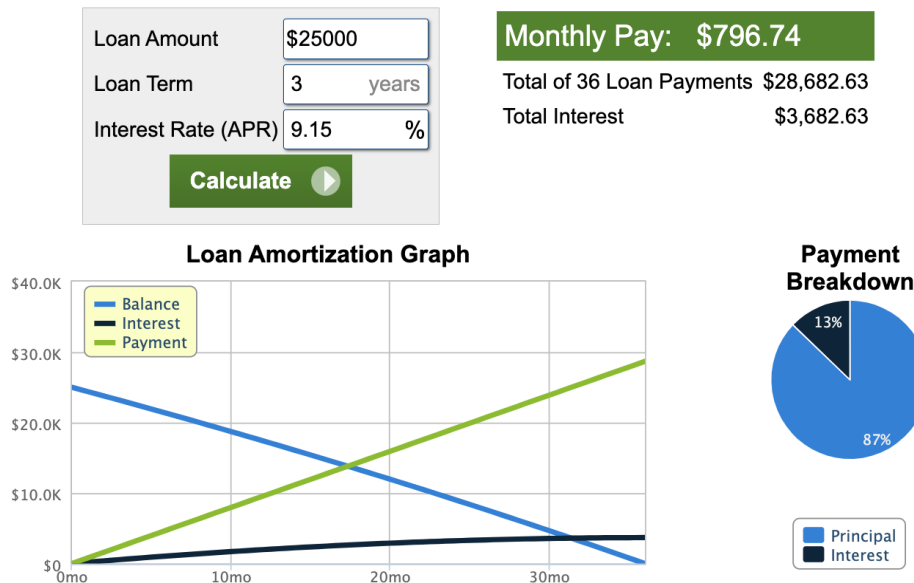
Loan Amount $25000
Loan Term 3 years
Interest Rate (APR) 9.15 %
Calculate

Monthly Pay: $796.74
Total of 36 Loan Payments $28,682.63
Total Interest $3,682.63

Loan Amortization Graph

$40.0K
$30.0K
$20.0K
$10.0K
$0
0mo
10mo
20mo
30mo

Balance
Interest
Payment

Payment Breakdown
13%
87%
Principal
Interest